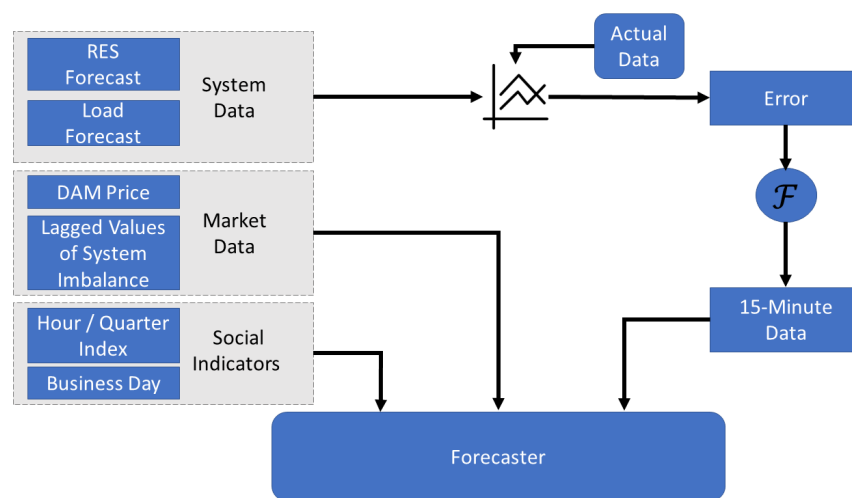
RES Forecast

Load Forecast

System Data

DAM Price

Lagged Values of System Imbalance

Market Data

Hour / Quarter Index

Business Day

Social Indicators

Actual Data

Error

$\mathcal{F}$

15-Minute Data

Forecaster